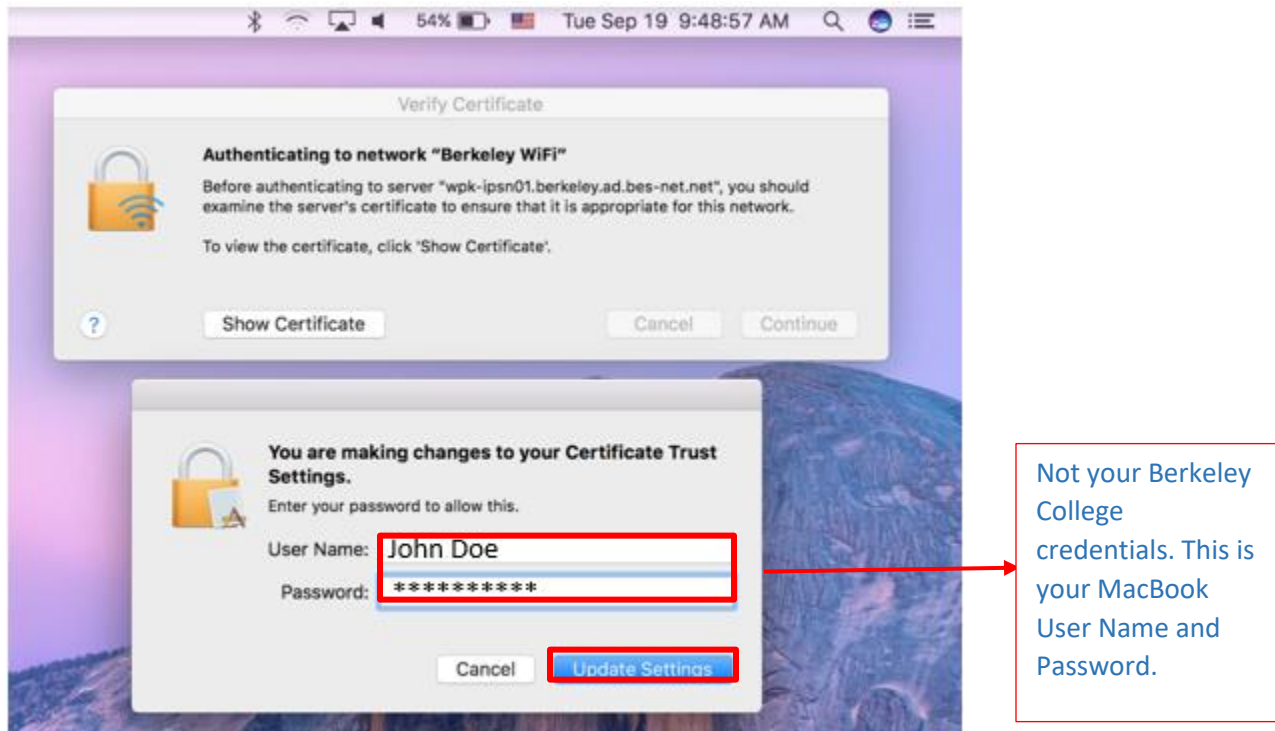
54% Tue Sep 19 9:48:57 AM

Verify Certificate

Authenticating to network "Berkeley WiFi"

Before authenticating to server "wpk-ipsn01.berkeley.ad.bes-net.net", you should examine the server's certificate to ensure that it is appropriate for this network.

To view the certificate, click 'Show Certificate'.

?

Show Certificate

Cancel

Continue

You are making changes to your Certificate Trust Settings.

Enter your password to allow this.

User Name: John Doe

Password: **********

Cancel

Update Settings

Not your Berkeley College credentials. This is your MacBook User Name and Password.